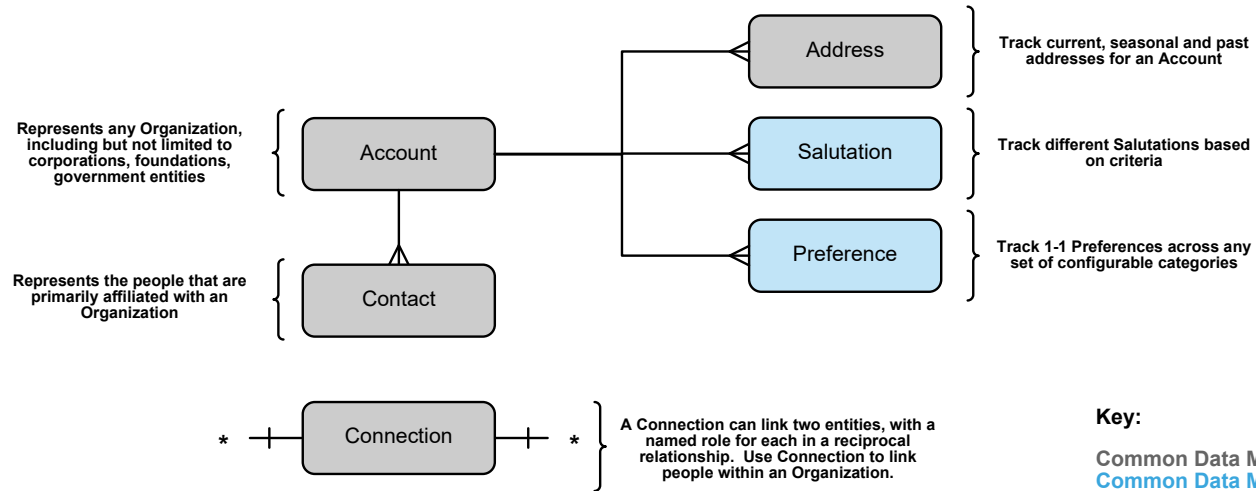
Represents any Organization, including but not limited to corporations, foundations, government entities

Account

Represents the people that are primarily affiliated with an Organization

Contact

Address

Track current, seasonal and past addresses for an Account

Salutation

Track different Salutations based on criteria

Preference

Track 1-1 Preferences across any set of configurable categories

*

Connection

*

A Connection can link two entities, with a named role for each in a reciprocal relationship. Use Connection to link people within an Organization.

Key:

Common Data M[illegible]

Common Data M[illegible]